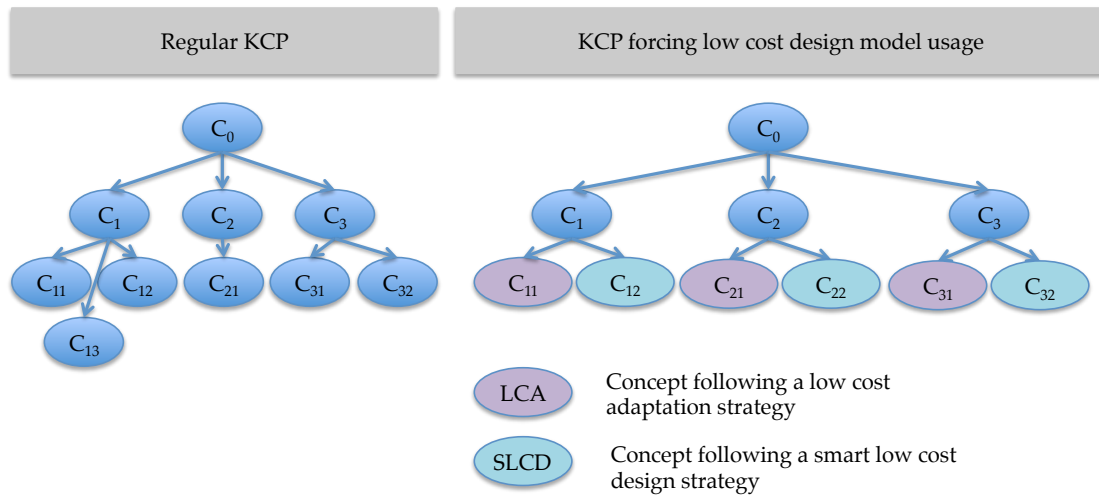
Regular KCP

$C_0$

$C_1$ $C_2$ $C_3$

$C_{11}$ $C_{12}$ $C_{21}$ $C_{31}$ $C_{32}$

$C_{13}$

KCP forcing low cost design model usage

$C_0$

$C_1$ $C_2$ $C_3$

$C_{11}$ $C_{12}$ $C_{21}$ $C_{22}$ $C_{31}$ $C_{32}$

LCA Concept following a low cost adaptation strategy

SLCD Concept following a smart low cost design strategy